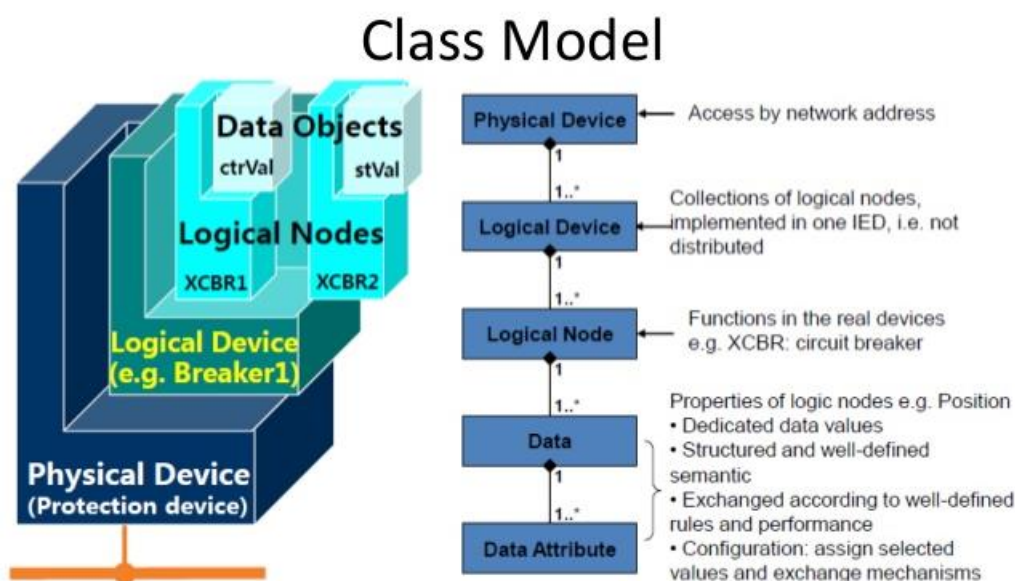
Class Model

Data Objects
ctrVal
stVal
Logical Nodes
XCBR1
XCBR2
Logical Device
(e.g. Breaker1)
Physical Device
(Protection device)

Physical Device
Access by network address
1
1..*
Logical Device
Collections of logical nodes, implemented in one IED, i.e. not distributed
1
1..*
Logical Node
Functions in the real devices e.g. XCBR: circuit breaker
1
1..*
Data
Properties of logic nodes e.g. Position
• Dedicated data values
• Structured and well-defined semantic
• Exchanged according to well-defined rules and performance
• Configuration: assign selected values and exchange mechanisms
1
1..*
Data Attribute